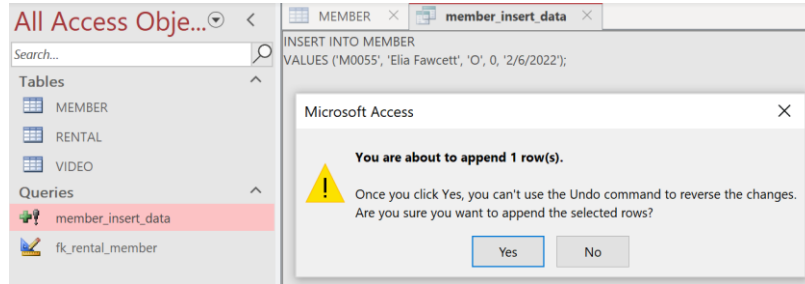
All Access Obje... ⊙ <

Search...

Tables

MEMBER

RENTAL

VIDEO

Queries

member_insert_data

fk_rental_member

MEMBER × member_insert_data ×

INSERT INTO MEMBER
VALUES ('M0055', 'Elia Fawcett', 'O', 0, '2/6/2022');

Microsoft Access ×

You are about to append 1 row(s).

Once you click Yes, you can't use the Undo command to reverse the changes.
Are you sure you want to append the selected rows?

Yes No